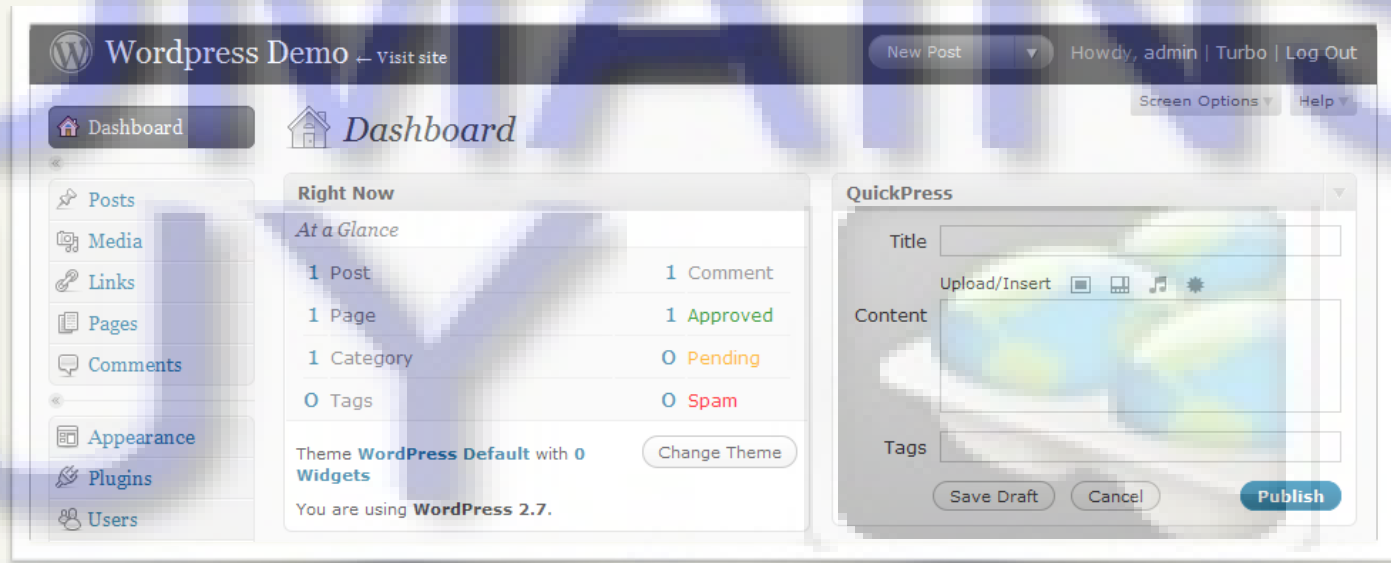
Wordpress Demo ← Visit site

New Post

Howdy, admin | Turbo | Log Out

Screen Options

Help

Dashboard

Posts

Media

Links

Pages

Comments

Appearance

Plugins

Users

Dashboard

Right Now

At a Glance

1 Post

1 Page

1 Category

0 Tags

1 Comment

1 Approved

0 Pending

0 Spam

Theme WordPress Default with 0 Widgets

Change Theme

You are using WordPress 2.7.

QuickPress

Title

Upload/Insert

Content

Tags

Save Draft

Cancel

Publish